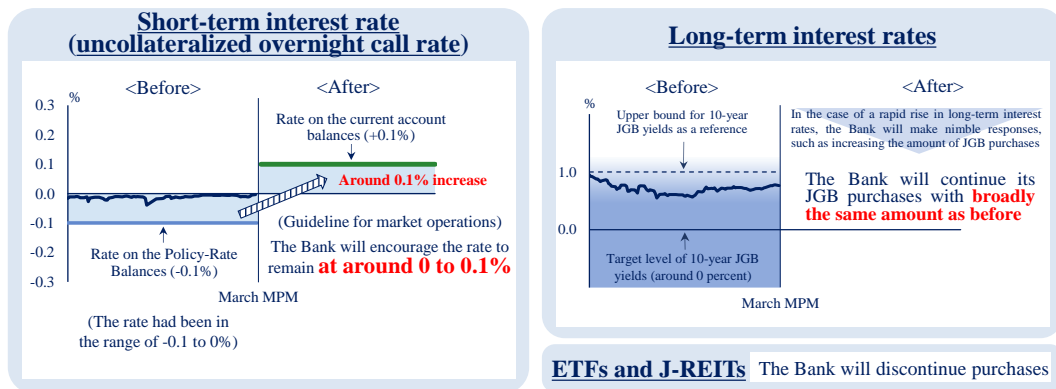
Short-term interest rate (uncollateralized overnight call rate)

<Before>

<After>

%

0.3

0.2

0.1

0.0

-0.1

-0.2

-0.3

Rate on the current account balances (+0.1%)

Around 0.1% increase

(Guideline for market operations)

The Bank will encourage the rate to remain at around 0 to 0.1%

Rate on the Policy-Rate Balances (-0.1%)

March MPM

(The rate had been in the range of -0.1 to 0%)

Long-term interest rates

<Before>

<After>

%

Upper bound for 10-year JGB yields as a reference

In the case of a rapid rise in long-term interest rates, the Bank will make nimble responses, such as increasing the amount of JGB purchases

1.0

0.0

The Bank will continue its JGB purchases with broadly the same amount as before

Target level of 10-year JGB yields (around 0 percent)

March MPM

ETFs and J-REITs The Bank will discontinue purchases